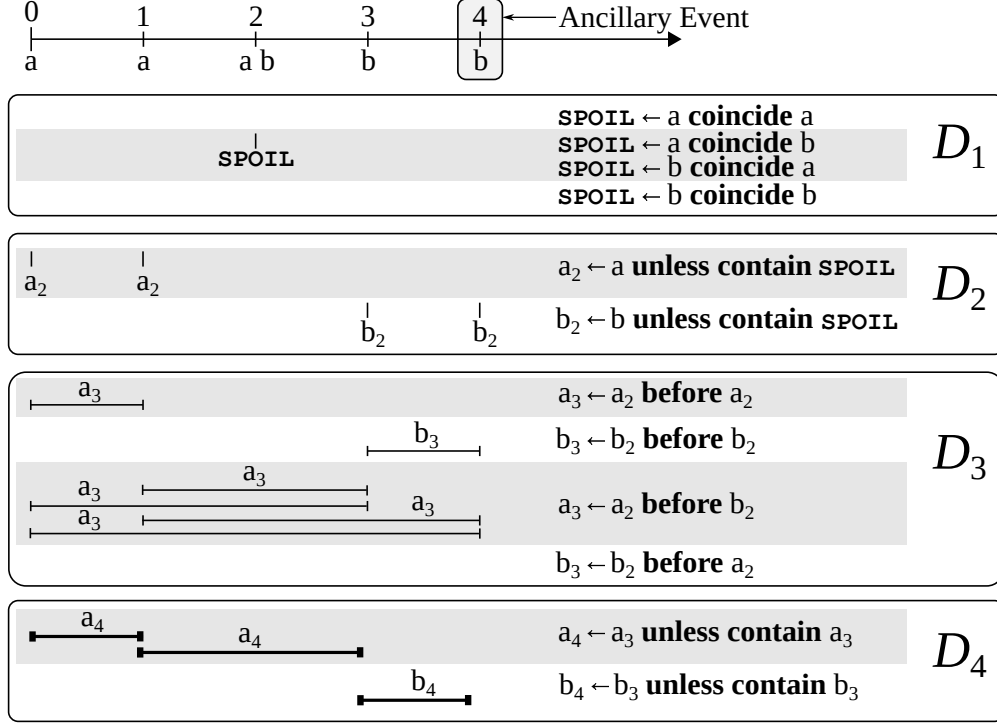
0 1 2 3 4 ← Ancillary Event

a a a b b b

SPOIL ← a **coincide** a
SPOIL
SPOIL ← a **coincide** b
SPOIL ← b **coincide** a
SPOIL ← b **coincide** b

$D_1$

$a_2$ $a_2$ $a_2 \leftarrow$ a **unless contain** SPOIL

$D_2$

$b_2$ $b_2$ $b_2 \leftarrow$ b **unless contain** SPOIL

$a_3$ $a_3 \leftarrow a_2$ **before** $a_2$

$b_3$ $b_3 \leftarrow b_2$ **before** $b_2$

$D_3$

$a_3$ $a_3$ $a_3$ $a_3$ $a_3 \leftarrow a_2$ **before** $b_2$

$b_3 \leftarrow b_2$ **before** $a_2$

$a_4$ $a_4$ $a_4 \leftarrow a_3$ **unless contain** $a_3$

$D_4$

$b_4$ $b_4 \leftarrow b_3$ **unless contain** $b_3$